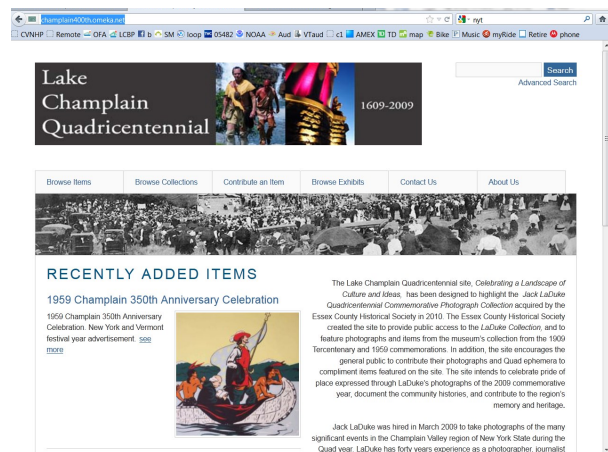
champlain400th.omeka.net

nyt

CVNHP Remote OFA LCBP b SM loop 05482 NOAA Aud VTaud c1 AMEX TD map Bike Music myRide Retire phone

Lake Champlain Quadricentennial

1609-2009

Search

Advanced Search

Browse Items | Browse Collections | Contribute an Item | Browse Exhibits | Contact Us | About Us

RECENTLY ADDED ITEMS

1959 Champlain 350th Anniversary Celebration

1959 Champlain 350th Anniversary Celebration. New York and Vermont festival year advertisement. see more

The Lake Champlain Quadricentennial site, *Celebrating a Landscape of Culture and Ideas,* has been designed to highlight the *Jack LaDuke Quadricentennial Commemorative Photograph Collection* acquired by the Essex County Historical Society in 2010. The Essex County Historical Society created the site to provide public access to the *LaDuke Collection*, and to feature photographs and items from the museum's collection from the 1909 Tercentenary and 1959 commemorations. In addition, the site encourages the general public to contribute their photographs and Quad ephemera to compliment items featured on the site. The site intends to celebrate pride of place expressed through LaDuke's photographs of the 2009 commemorative year, document the community histories, and contribute to the region's memory and heritage.

Jack LaDuke was hired in March 2009 to take photographs of the many significant events in the Champlain Valley region of New York State during the Quad year. LaDuke has forty years experience as a photographer, journalist